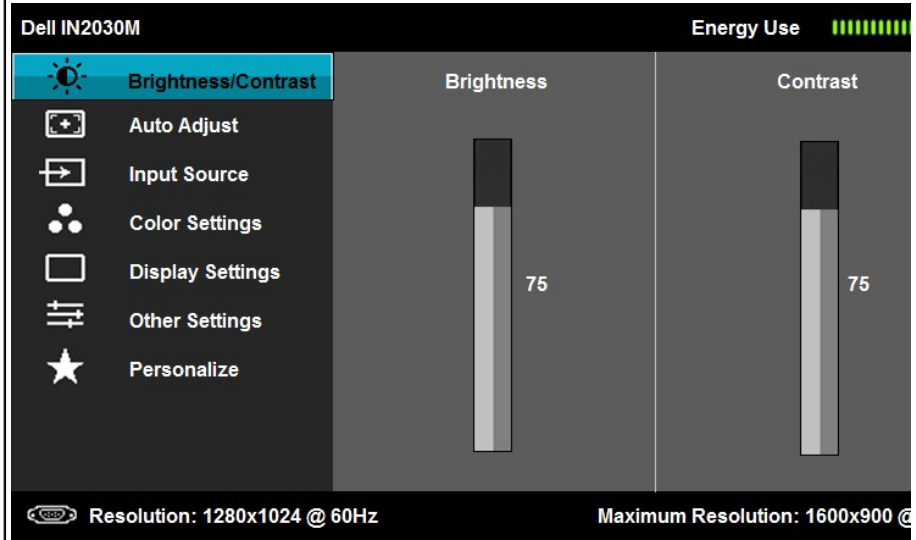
Dell IN2030M

Energy Use

Brightness/Contrast

Auto Adjust

Input Source

Color Settings

Display Settings

Other Settings

Personalize

Brightness

75

Contrast

75

Resolution: 1280x1024 @ 60Hz

Maximum Resolution: 1600x900 @